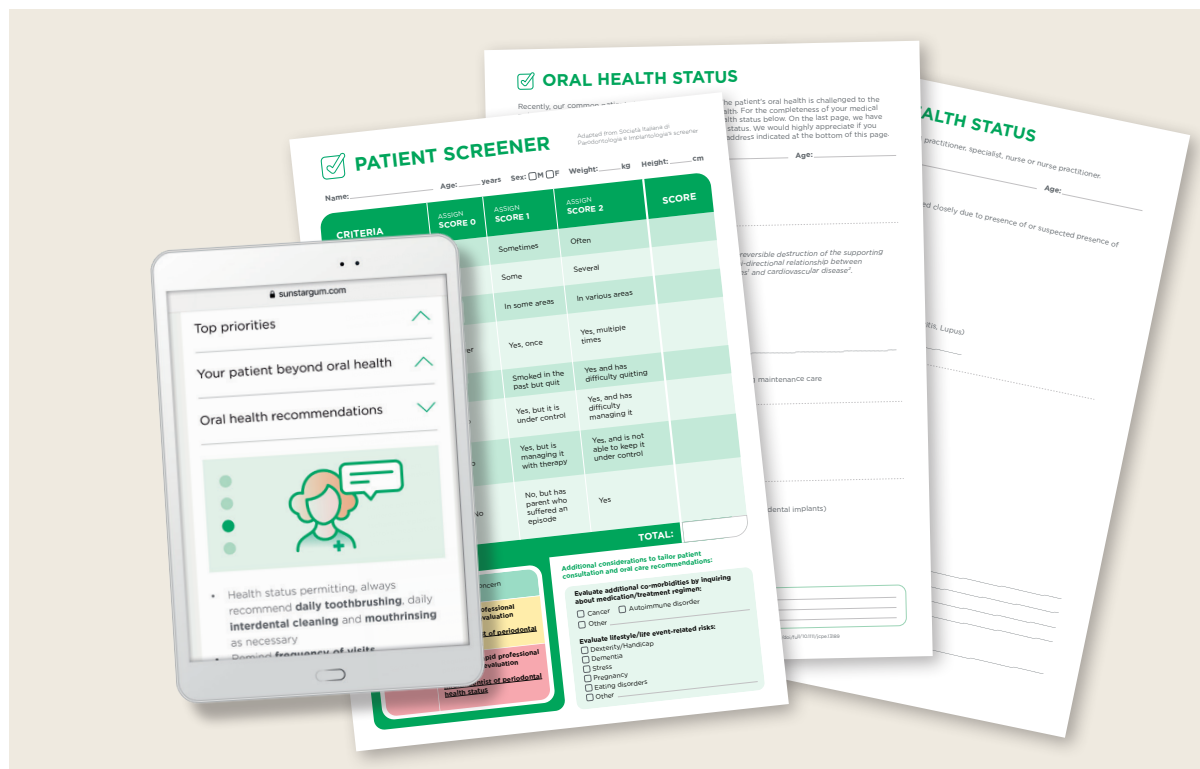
ORAL HEALTH STATUS

Recently, our common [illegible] the patient's oral health is challenged to the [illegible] health. For the completeness of your medical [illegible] health status below. On the last page, we have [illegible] status. We would highly appreciate if you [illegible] address indicated at the bottom of this page.

Age:

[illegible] reversible destruction of the supporting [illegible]-directional relationship between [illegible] and cardiovascular disease.

maintenance care

dental implants)

ALTH STATUS

practitioner, specialist, nurse or nurse practitioner.

Age:

closely due to presence of or suspected presence of

itis, Lupus)

PATIENT SCREENER

Adapted from Società Italiana di Parodontologia e Implantologia's screener

Name: Age: years Sex: M F Weight: kg Height: cm

| CRITERIA | ASSIGN SCORE 0 | ASSIGN SCORE 1 | ASSIGN SCORE 2 | SCORE |
|---|---|---|---|---|
| | | Sometimes | Often | |
| | | Some | Several | |
| | | In some areas | In various areas | |
| | | Yes, once | Yes, multiple times | |
| | | Smoked in the past but quit | Yes and has difficulty quitting | |
| | | Yes, but it is under control | Yes, and has difficulty managing it | |
| | | Yes, but is managing it with therapy | Yes, and is not able to keep it under control | |
| | | No, but has parent who suffered an episode | Yes | |
| | | | TOTAL: | |

Additional considerations to tailor patient consultation and oral care recommendations:

Evaluate additional co-morbidities by inquiring about medication/treatment regimen:
Cancer
Autoimmune disorder
Other

Evaluate lifestyle/life event-related risks:
Dexterity/Handicap
Dementia
Stress
Pregnancy
Eating disorders
Other

sunstargum.com

Top priorities

Your patient beyond oral health

Oral health recommendations

Health status permitting, always recommend daily toothbrushing, daily interdental cleaning and mouthrinsing as necessary

Remind frequency of visits